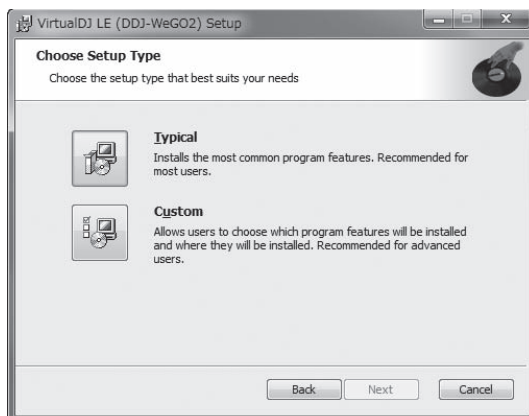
VirtualDJ LE (DDJ-WeGO2) Setup

Choose Setup Type

Choose the setup type that best suits your needs

Typical

Installs the most common program features. Recommended for most users.

Custom

Allows users to choose which program features will be installed and where they will be installed. Recommended for advanced users.

Back Next Cancel